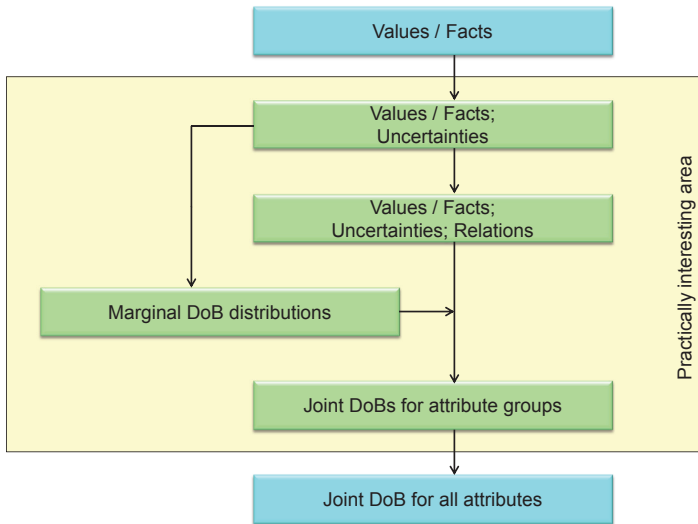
Values / Facts

Values / Facts; Uncertainties

Values / Facts; Uncertainties; Relations

Marginal DoB distributions

Joint DoBs for attribute groups

Practically interesting area

Joint DoB for all attributes